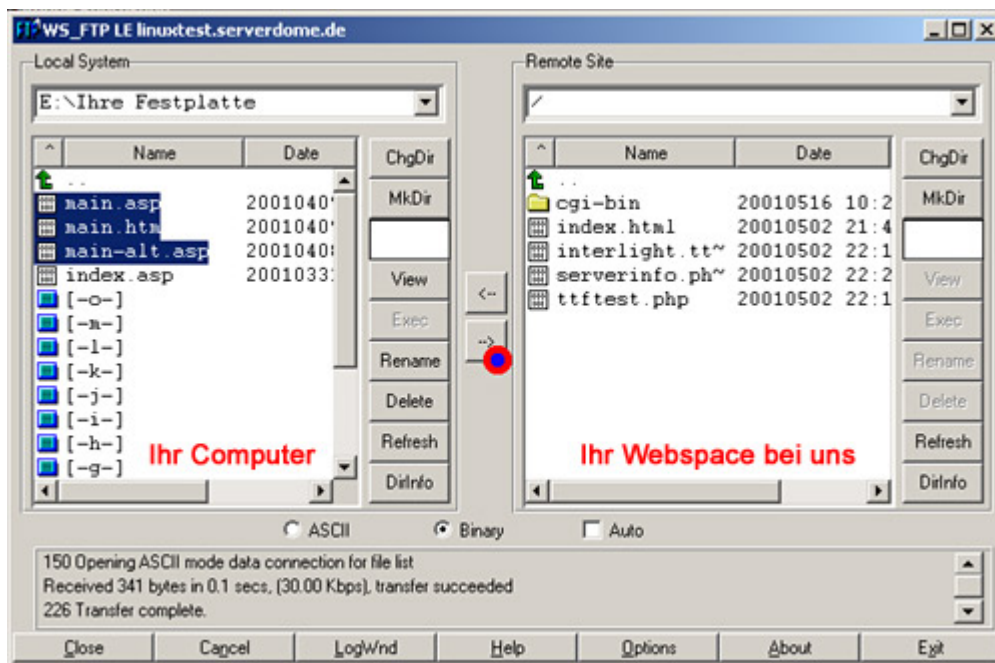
WS_FTP LE linuxtest.serverdome.de

Local System

E:\Ihre Festplatte

| Name | Date |
|---|---|
| .. | |
| main.asp | 2001040 |
| main.htm | 2001040 |
| main-alt.asp | 2001040 |
| index.asp | 2001033 |
| [-o-] | |
| [-m-] | |
| [-l-] | |
| [-k-] | |
| [-j-] | |
| [-i-] | |
| [-h-] | |
| [-g-] | |

Ihr Computer

ChgDir
MkDir
View
Exec
Rename
Delete
Refresh
DirInfo

<--
-->

Remote Site

/

| Name | Date |
|---|---|
| .. | |
| cgi-bin | 20010516 10:2 |
| index.html | 20010502 21:4 |
| interlight.tt~ | 20010502 22:1 |
| serverinfo.ph~ | 20010502 22:2 |
| ttftest.php | 20010502 22:1 |

Ihr Webspace bei uns

ChgDir
MkDir
View
Exec
Rename
Delete
Refresh
DirInfo

ASCII Binary Auto

150 Opening ASCII mode data connection for file list
Received 341 bytes in 0.1 secs, (30.00 Kbps), transfer succeeded
226 Transfer complete.

Close Cancel LogWnd Help Options About Exit